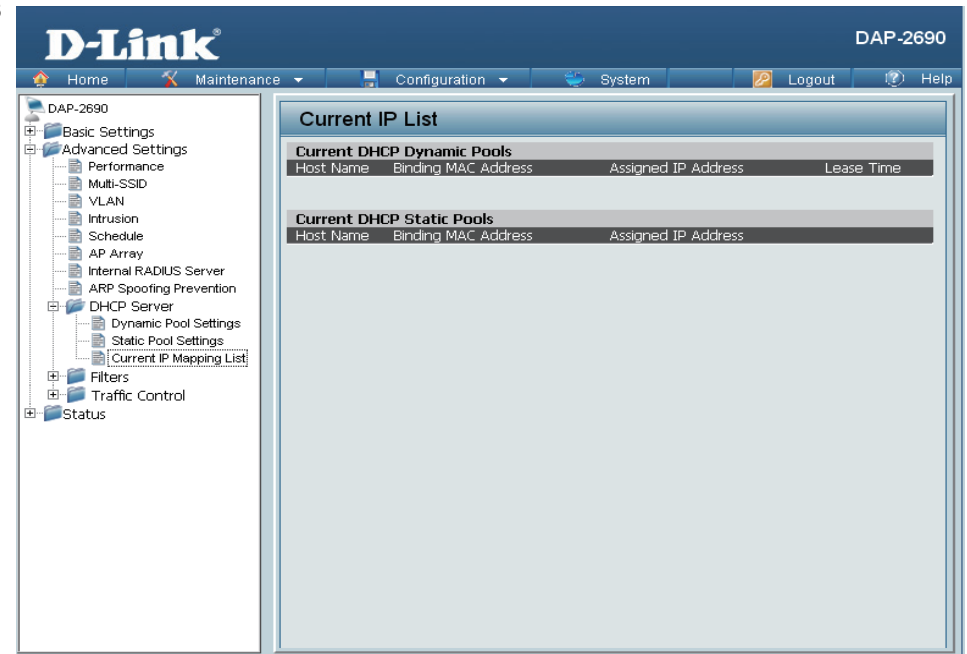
D-Link®

DAP-2690

Home | Maintenance | Configuration | System | Logout | Help

DAP-2690
Basic Settings
Advanced Settings
Performance
Multi-SSID
VLAN
Intrusion
Schedule
AP Array
Internal RADIUS Server
ARP Spoofing Prevention
DHCP Server
Dynamic Pool Settings
Static Pool Settings
Current IP Mapping List
Filters
Traffic Control
Status

Current IP List

Current DHCP Dynamic Pools

| Host Name | Binding MAC Address | Assigned IP Address | Lease Time |
|---|---|---|---|

Current DHCP Static Pools

| Host Name | Binding MAC Address | Assigned IP Address |
|---|---|---|